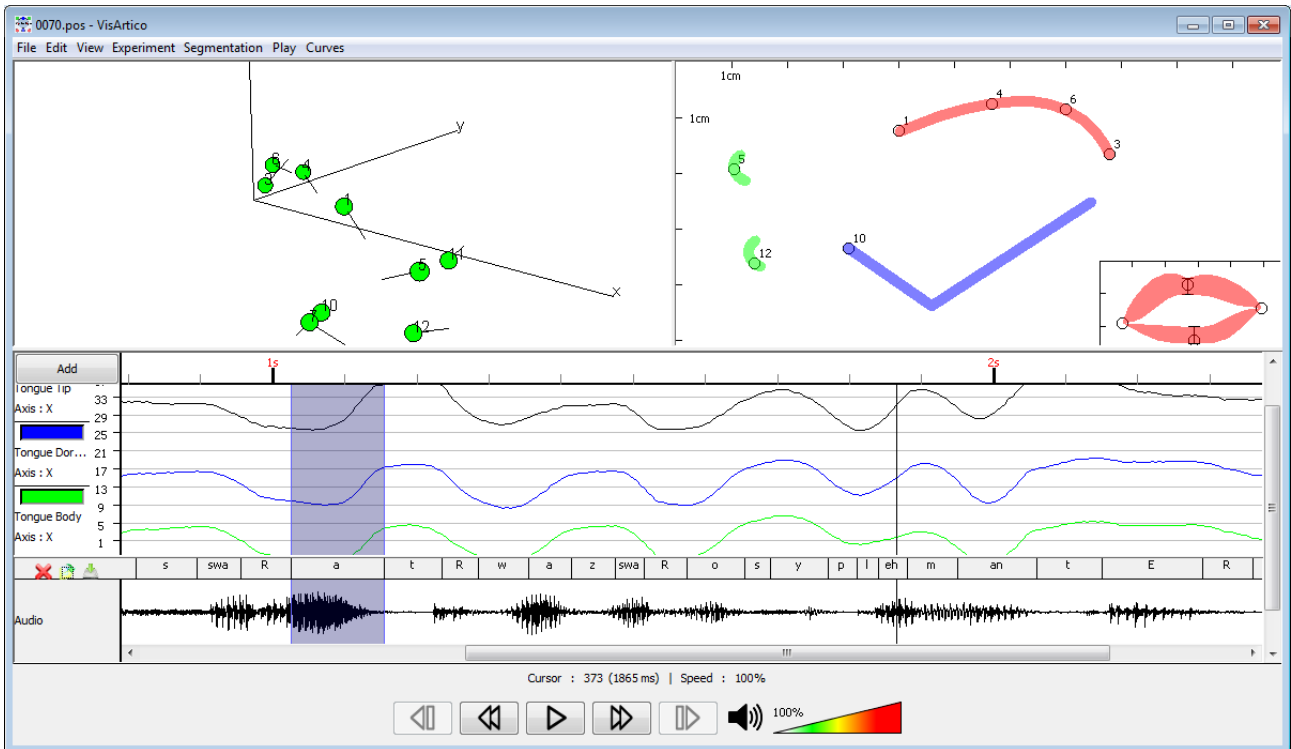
0070.pos - VisArtico

File Edit View Experiment Segmentation Play Curves

y
6
4
3
1
5
11
x
10
7
12

1cm
1cm
1
4
6
3
5
12
10

Add
1s
2s

Tongue Tip
Axis : X
33
29
25
21
17
13
9
5
1
Tongue Dor...
Axis : X
Tongue Body
Axis : X

| s | swa | R | a | t | R | w | a | z | swa | R | o | s | y | p | l | eh | m | an | t | E | R |
|---|---|---|---|---|---|---|---|---|---|---|---|---|---|---|---|---|---|---|---|---|---|

Audio

Cursor : 373 (1865 ms) | Speed : 100%

100%